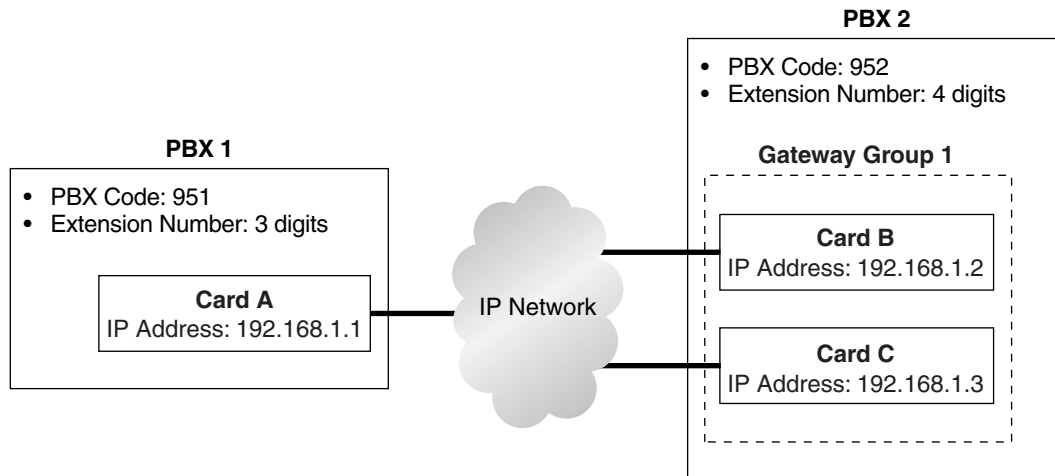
PBX 1

- PBX Code: 951
- Extension Number: 3 digits

Card A
IP Address: 192.168.1.1

IP Network

PBX 2

- PBX Code: 952
- Extension Number: 4 digits

Gateway Group 1

Card B
IP Address: 192.168.1.2

Card C
IP Address: 192.168.1.3